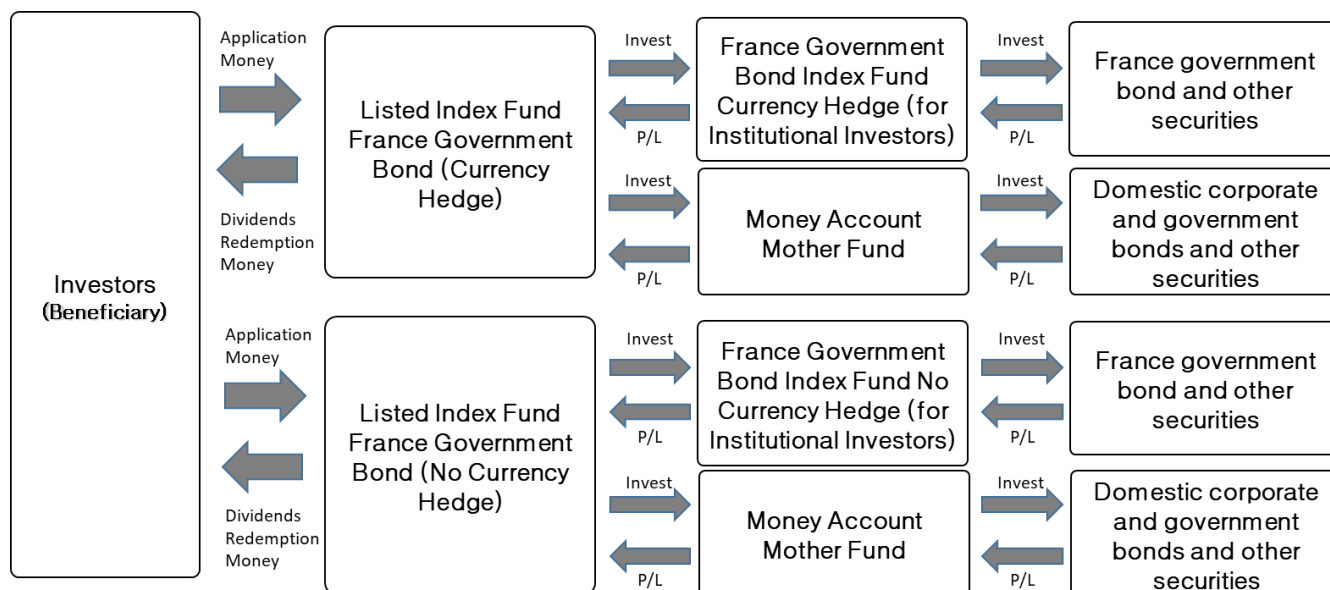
Investors
(Beneficiary)

Application Money

Dividends Redemption Money

Listed Index Fund France Government Bond (Currency Hedge)

Invest

P/L

France Government Bond Index Fund Currency Hedge (for Institutional Investors)

Invest

P/L

France government bond and other securities

Invest

P/L

Money Account Mother Fund

Invest

P/L

Domestic corporate and government bonds and other securities

Application Money

Dividends Redemption Money

Listed Index Fund France Government Bond (No Currency Hedge)

Invest

P/L

France Government Bond Index Fund No Currency Hedge (for Institutional Investors)

Invest

P/L

France government bond and other securities

Invest

P/L

Money Account Mother Fund

Invest

P/L

Domestic corporate and government bonds and other securities